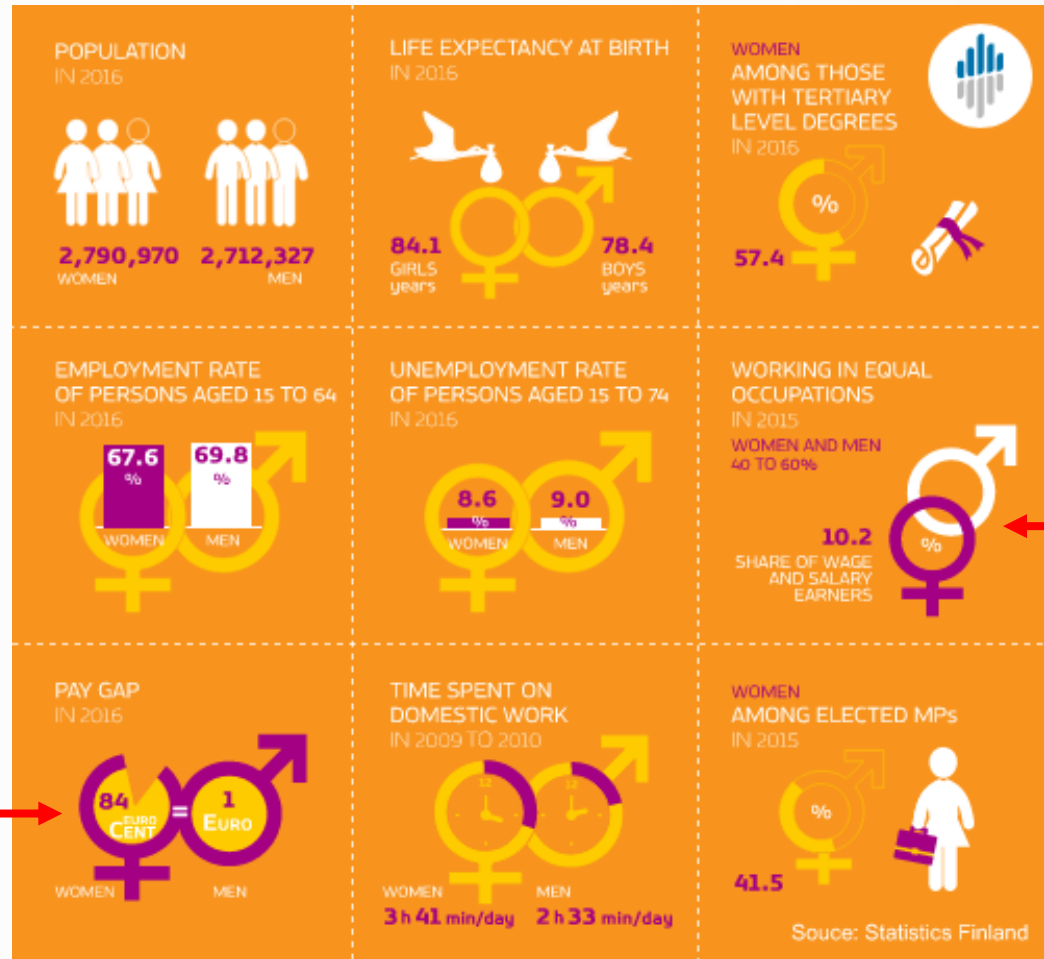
POPULATION
IN 2016

2,790,970
WOMEN

2,712,327
MEN

LIFE EXPECTANCY AT BIRTH
IN 2016

84.1
GIRLS
years

78.4
BOYS
years

WOMEN
AMONG THOSE WITH TERTIARY LEVEL DEGREES
IN 2016

%
57.4

EMPLOYMENT RATE OF PERSONS AGED 15 TO 64
IN 2016

67.6
%
WOMEN

69.8
%
MEN

UNEMPLOYMENT RATE OF PERSONS AGED 15 TO 74
IN 2016

8.6
%
WOMEN

9.0
%
MEN

WORKING IN EQUAL OCCUPATIONS
IN 2015

WOMEN AND MEN
40 TO 60%

10.2
%
SHARE OF WAGE AND SALARY EARNERS

PAY GAP
IN 2016

84
EURO
CENT
=
1
EURO

WOMEN
MEN

TIME SPENT ON DOMESTIC WORK
IN 2009 TO 2010

WOMEN
3 h 41 min/day

MEN
2 h 33 min/day

WOMEN
AMONG ELECTED MPs
IN 2015

%
41.5

Souce: Statistics Finland